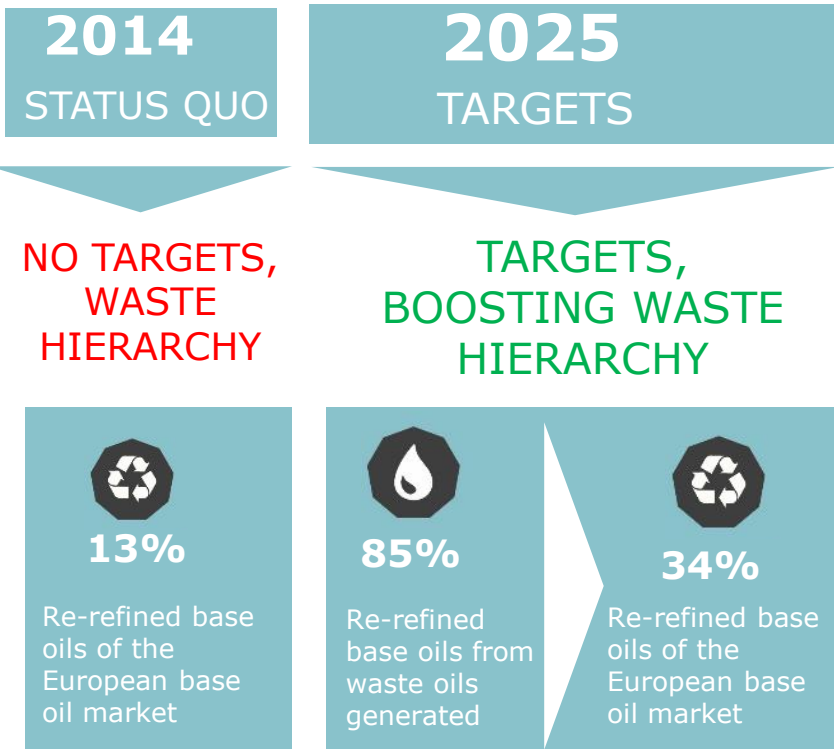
2014
STATUS QUO

2025
TARGETS

NO TARGETS, WASTE HIERARCHY

TARGETS, BOOSTING WASTE HIERARCHY

13%

Re-refined base oils of the European base oil market

85%

Re-refined base oils from waste oils generated

34%

Re-refined base oils of the European base oil market